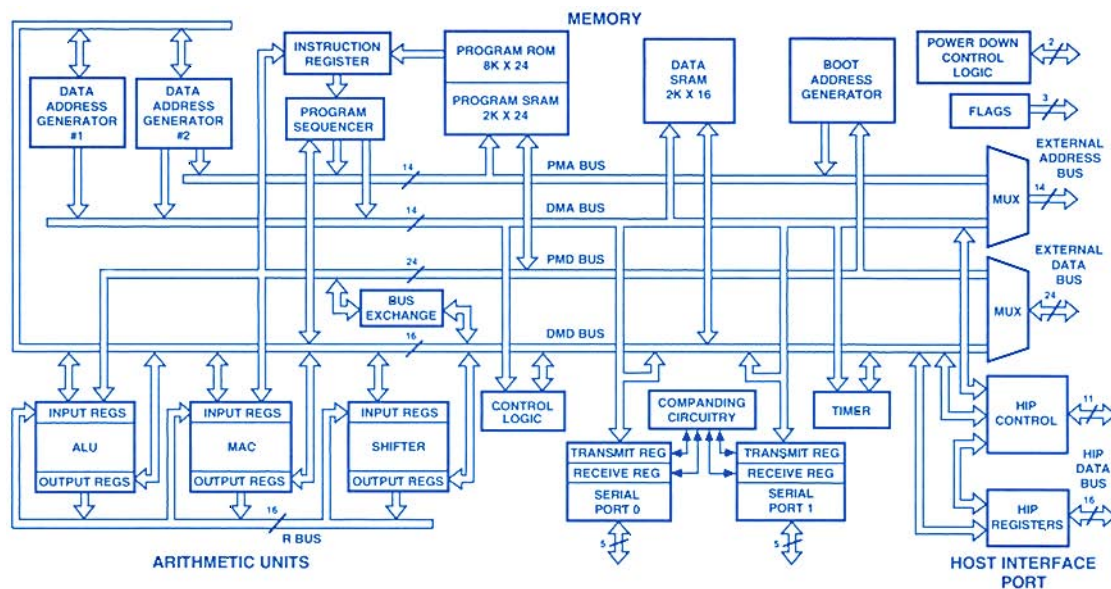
MEMORY

DATA ADDRESS GENERATOR #1

DATA ADDRESS GENERATOR #2

INSTRUCTION REGISTER

PROGRAM SEQUENCER

PROGRAM ROM 8K X 24

PROGRAM SRAM 2K X 24

DATA SRAM 2K X 16

BOOT ADDRESS GENERATOR

POWER DOWN CONTROL LOGIC

2

FLAGS

3

EXTERNAL ADDRESS BUS

14

MUX

PMA BUS

14

DMA BUS

14

PMD BUS

24

EXTERNAL DATA BUS

24

MUX

BUS EXCHANGE

DMD BUS

16

INPUT REGS

ALU

OUTPUT REGS

INPUT REGS

MAC

OUTPUT REGS

INPUT REGS

SHIFTER

OUTPUT REGS

CONTROL LOGIC

COMPANDING CIRCUITRY

TRANSMIT REG

RECEIVE REG

SERIAL PORT 0

TRANSMIT REG

RECEIVE REG

SERIAL PORT 1

TIMER

HIP CONTROL

11

HIP DATA BUS

HIP REGISTERS

16

16

R BUS

5

5

ARITHMETIC UNITS

HOST INTERFACE PORT